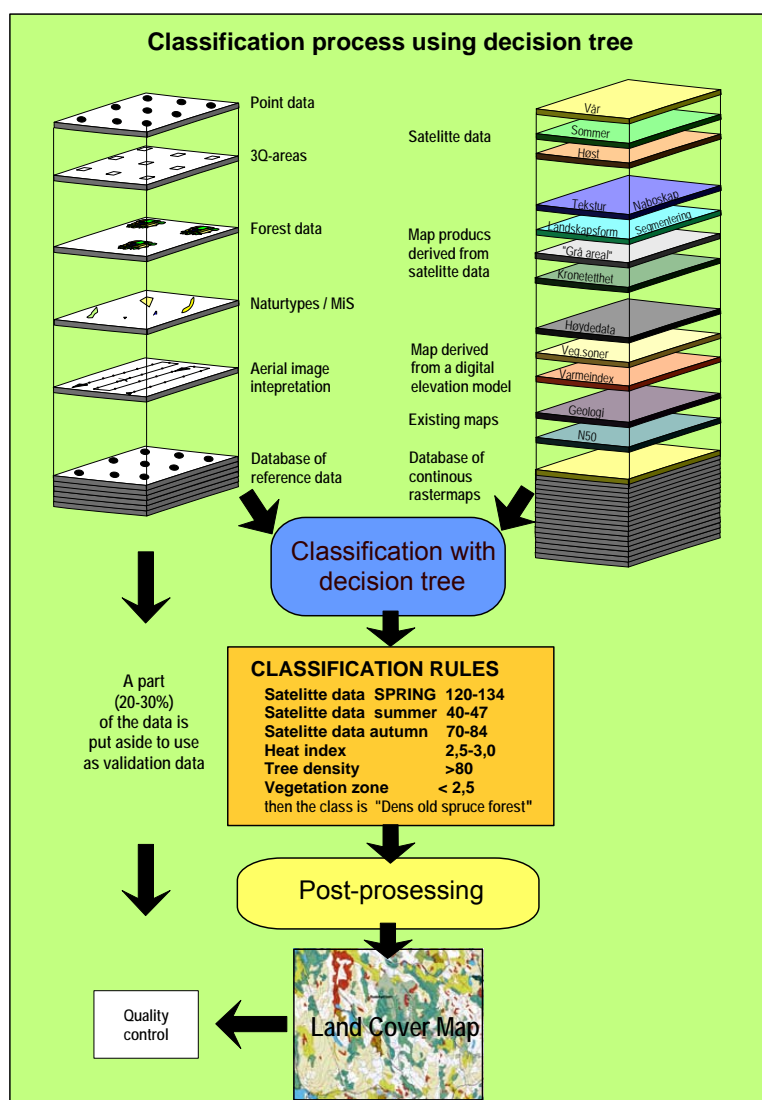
Classification process using decision tree

Point data

3Q-areas

Forest data

Naturtypes / MiS

Aerial image intepretation

Database of reference data

Vår
Sommer
Høst

Satelitte data

Tekstur
Naboskap
Landskapsform
Segmentering
"Grå areal"
Kronetetthet

Map producs derived from satelitte data

Høydedata
Veg.soner
Varmeindex

Map derived from a digital elevation model

Geologi
N50

Existing maps

Database of continous rastermaps

Classification with decision tree

A part (20-30%) of the data is put aside to use as validation data

CLASSIFICATION RULES
Satelitte data SPRING 120-134
Satelitte data summer 40-47
Satelitte data autumn 70-84
Heat index 2,5-3,0
Tree density >80
Vegetation zone < 2,5
then the class is "Dens old spruce forest"

Post-prosessing

Quality control

Land Cover Map